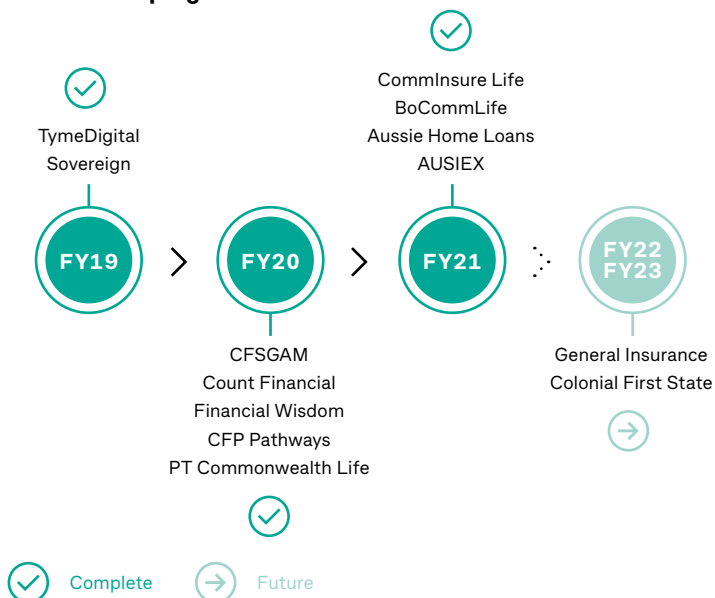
TymeDigital
Sovereign

FY19

FY20

CFSGAM
Count Financial
Financial Wisdom
CFP Pathways
PT Commonwealth Life

CommInsure Life
BoCommLife
Aussie Home Loans
AUSIEX

FY21

FY22
FY23

General Insurance
Colonial First State

Complete Future